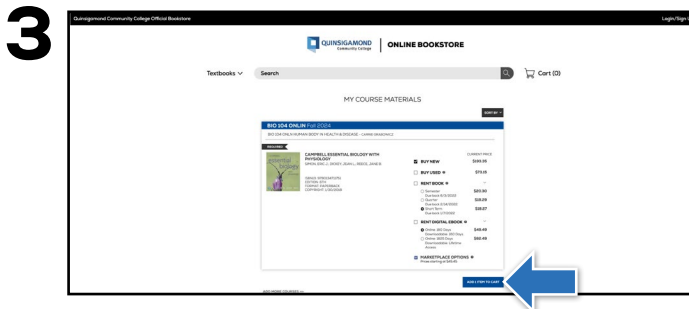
3

Quinsigamond Community College Official Bookstore

Login/Sign

QUINSIGAMOND Community College | ONLINE BOOKSTORE

Textbooks ∨ Search

Cart (0)

MY COURSE MATERIALS

SORT BY

BIO 104 ONLIN Fall 2024

BIO 104 ONLN HUMAN BODY IN HEALTH & DISEASE - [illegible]

REQUIRED

CAMPBELL ESSENTIAL BIOLOGY WITH PHYSIOLOGY
SIMON, ERIC J., DICKEY, JEAN L., REECE, JANE B.

CURRENT PRICE

BUY NEW $190.95

BUY USED $71.15

RENT BOOK

Semester $83.90

Quarter $58.29

Short Term $38.07

RENT DIGITAL EBOOK

Online 180 Days $48.49

Online 365 Days $60.49

MARKETPLACE OPTIONS

ADD 1 ITEM TO CART